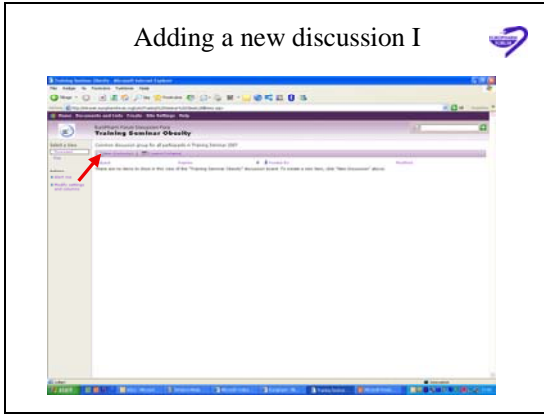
Adding a new discussion I

Training Seminar Obesity - Microsoft Internet Explorer

Home Documents and Lists Create Site Settings Help

Training Seminar Obesity

Common discussion group for all participants in Training Seminar 2007

There are no items to show in this view of the "Training Seminar Obesity" discussion board. To create a new item, click "New Discussion" above.

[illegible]